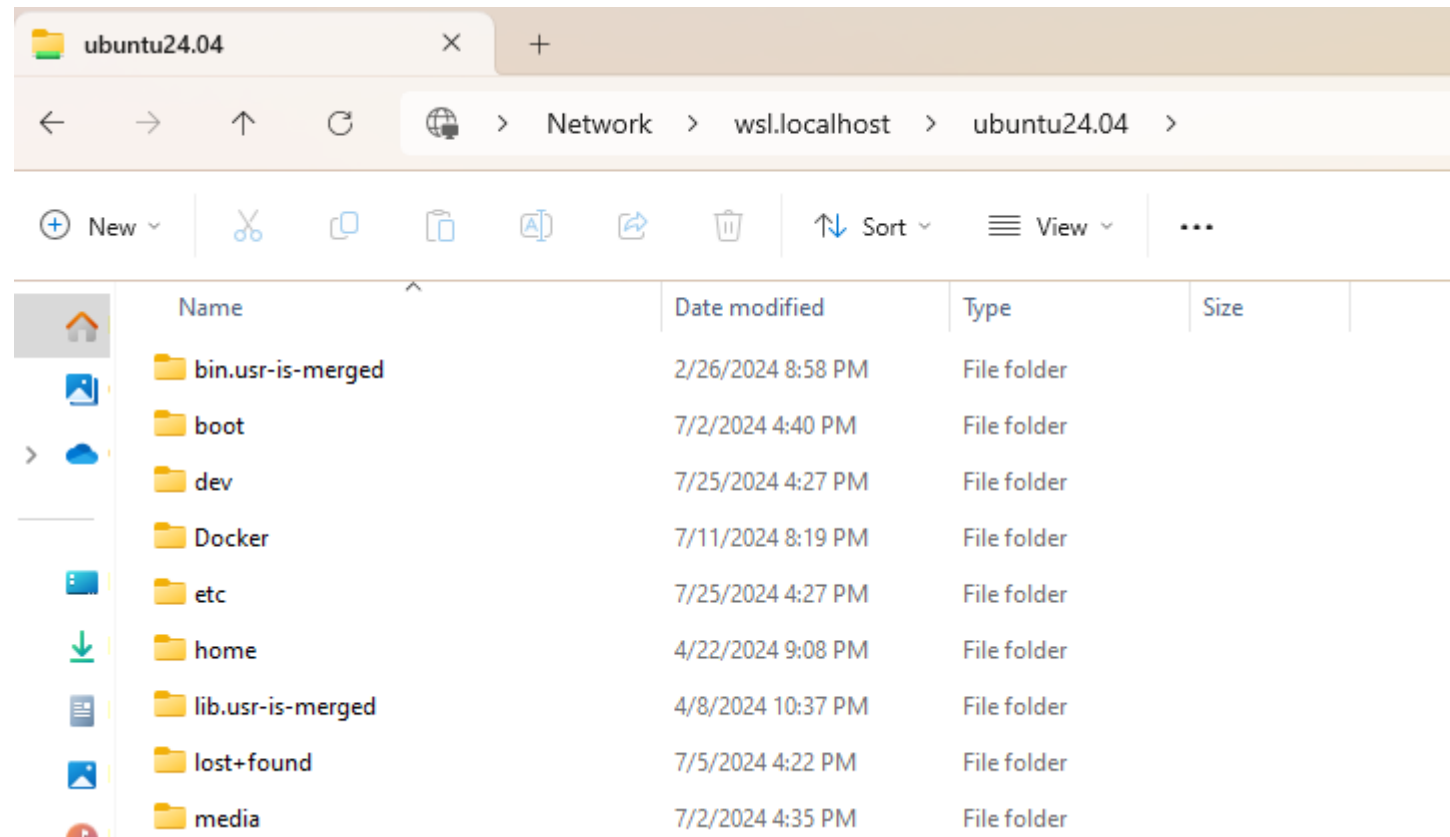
ubuntu24.04 × +

Network > wsl.localhost > ubuntu24.04 >

New Sort View ...

| Name | Date modified | Type | Size |
|---|---|---|---|
| bin.usr-is-merged | 2/26/2024 8:58 PM | File folder | |
| boot | 7/2/2024 4:40 PM | File folder | |
| dev | 7/25/2024 4:27 PM | File folder | |
| Docker | 7/11/2024 8:19 PM | File folder | |
| etc | 7/25/2024 4:27 PM | File folder | |
| home | 4/22/2024 9:08 PM | File folder | |
| lib.usr-is-merged | 4/8/2024 10:37 PM | File folder | |
| lost+found | 7/5/2024 4:22 PM | File folder | |
| media | 7/2/2024 4:35 PM | File folder | |